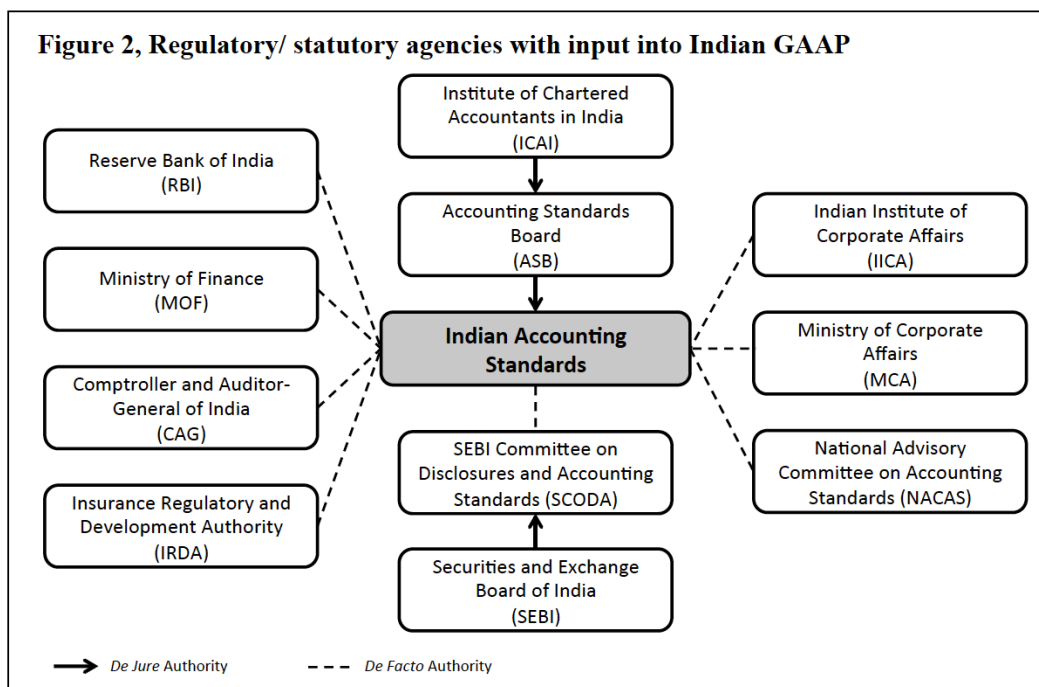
Figure 2, Regulatory/ statutory agencies with input into Indian GAAP

Institute of Chartered Accountants in India (ICAI)

Reserve Bank of India (RBI)

Accounting Standards Board (ASB)

Indian Institute of Corporate Affairs (IICA)

Ministry of Finance (MOF)

Indian Accounting Standards

Ministry of Corporate Affairs (MCA)

Comptroller and Auditor-General of India (CAG)

SEBI Committee on Disclosures and Accounting Standards (SCODA)

National Advisory Committee on Accounting Standards (NACAS)

Insurance Regulatory and Development Authority (IRDA)

Securities and Exchange Board of India (SEBI)

De Jure Authority

De Facto Authority